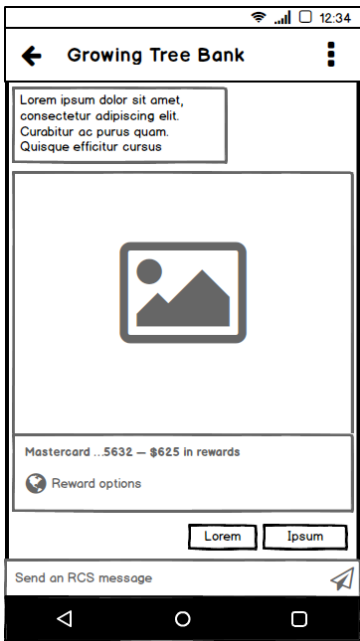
12:34

Growing Tree Bank

Lorem ipsum dolor sit amet, consectetur adipiscing elit. Curabitur ac purus quam. Quisque efficitur cursus

Mastercard ...5632 — $625 in rewards

Reward options

Lorem

Ipsum

Send an RCS message